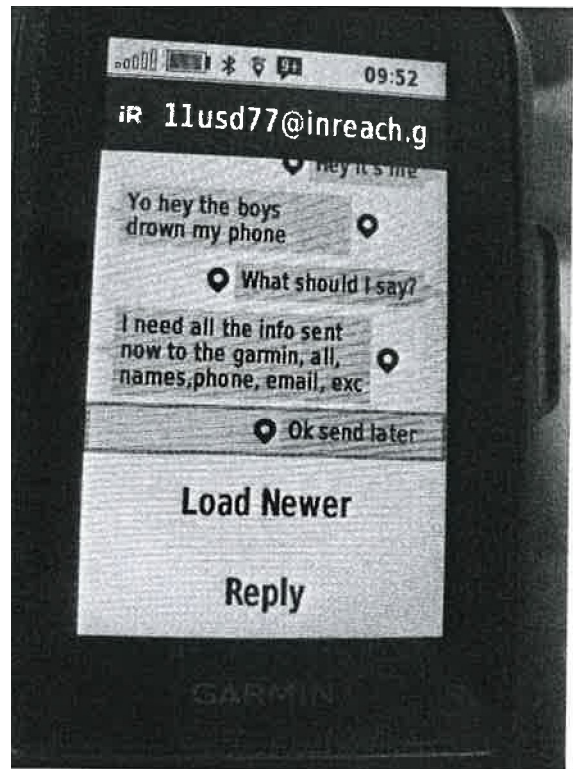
09:52

iR 11usd77@inreach.g

Hey it's me

Yo hey the boys drown my phone

What should I say?

I need all the info sent now to the garmin, all, names,phone, email, exc

Ok send later

Load Newer

Reply

GARMIN